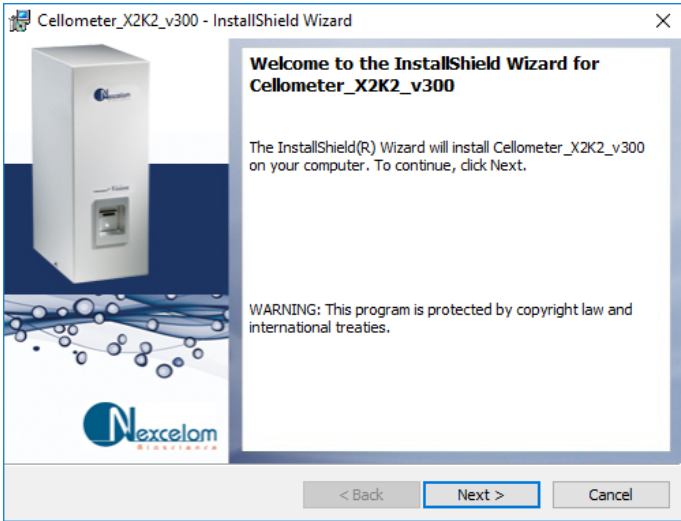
Cellometer_X2K2_v300 - InstallShield Wizard

Welcome to the InstallShield Wizard for Cellometer_X2K2_v300

The InstallShield(R) Wizard will install Cellometer_X2K2_v300 on your computer. To continue, click Next.

WARNING: This program is protected by copyright law and international treaties.

Nexcelom
Bioscience

< Back
Next >
Cancel